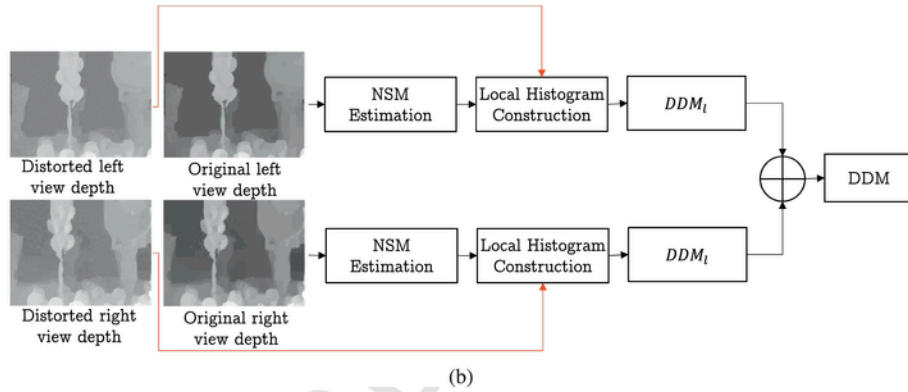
Distorted left view depth

Original left view depth

NSM Estimation

Local Histogram Construction

$DDM_l$

DDM

Distorted right view depth

Original right view depth

NSM Estimation

Local Histogram Construction

$DDM_l$

(b)